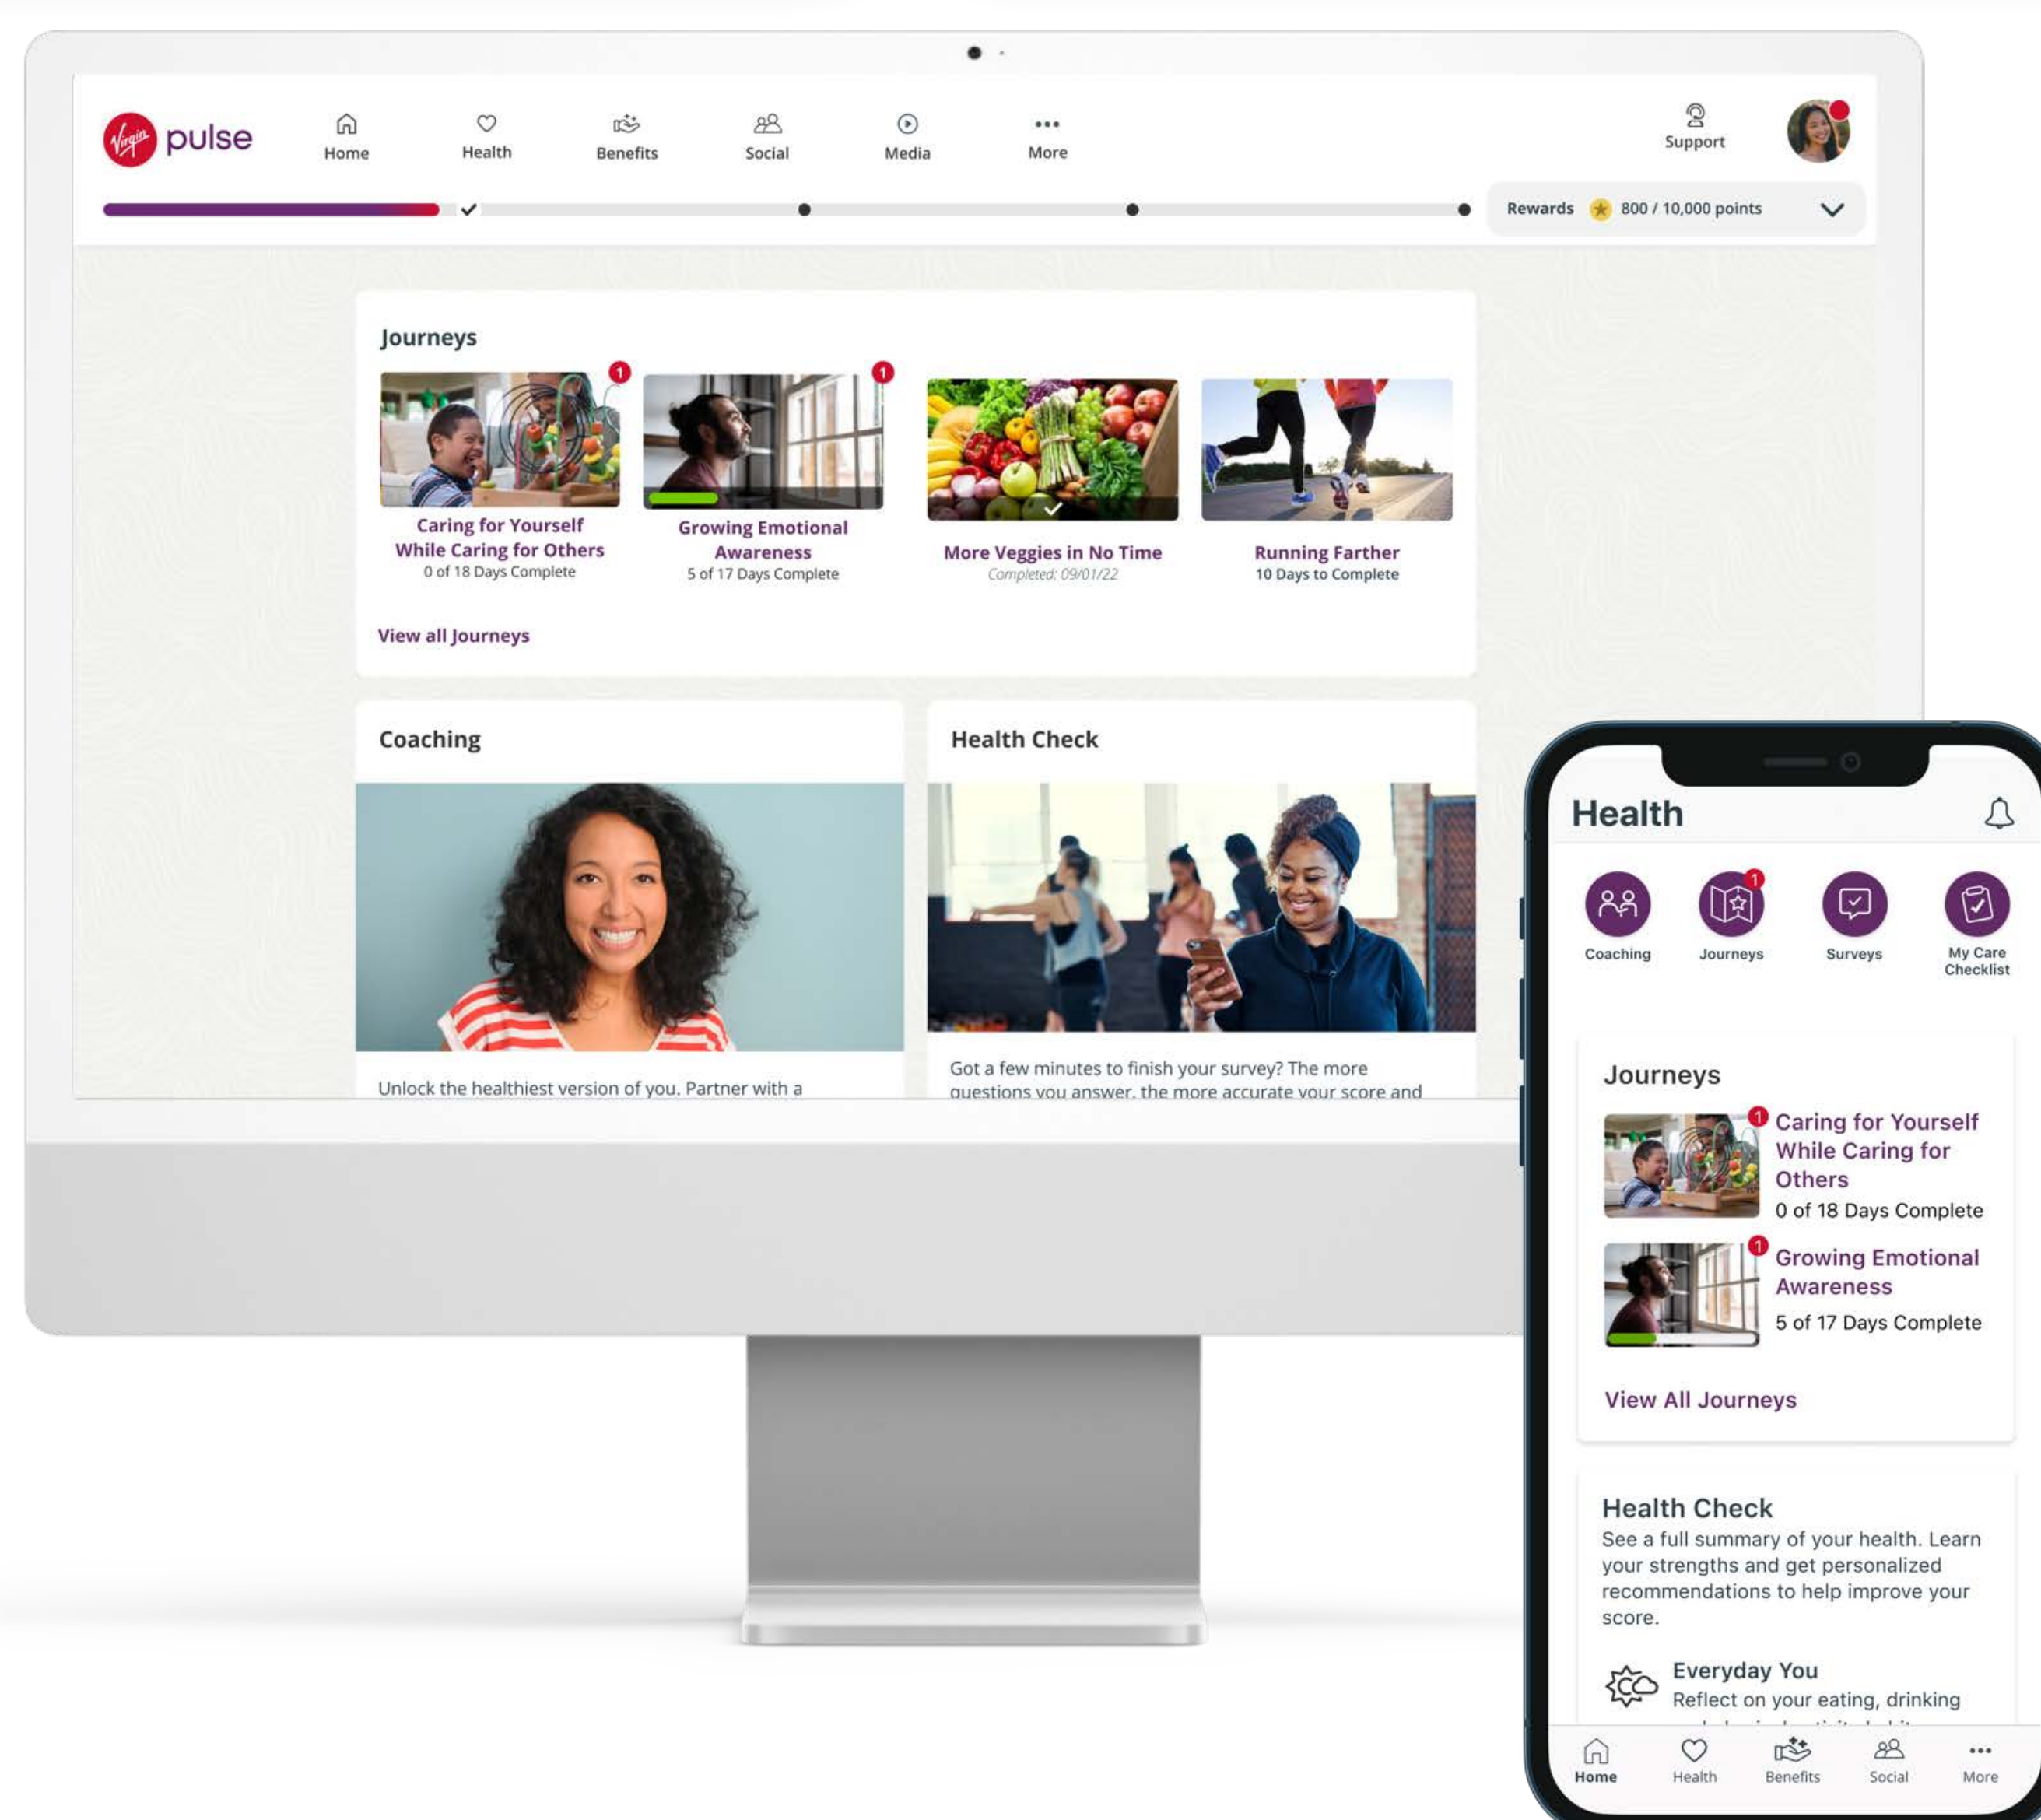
Virgin pulse

Home Health Benefits Social Media More

Support

Rewards 800 / 10,000 points

Journeys

1
Caring for Yourself While Caring for Others
0 of 18 Days Complete

1
Growing Emotional Awareness
5 of 17 Days Complete

More Veggies in No Time
Completed: 09/01/22

Running Farther
10 Days to Complete

View all Journeys

Coaching

Unlock the healthiest version of you. Partner with a

Health Check

Got a few minutes to finish your survey? The more questions you answer, the more accurate your score and

Health

Coaching
1
Journeys
Surveys
My Care Checklist

Journeys

1
Caring for Yourself While Caring for Others
0 of 18 Days Complete

1
Growing Emotional Awareness
5 of 17 Days Complete

View All Journeys

Health Check
See a full summary of your health. Learn your strengths and get personalized recommendations to help improve your score.

Everyday You
Reflect on your eating, drinking

Home Health Benefits Social More